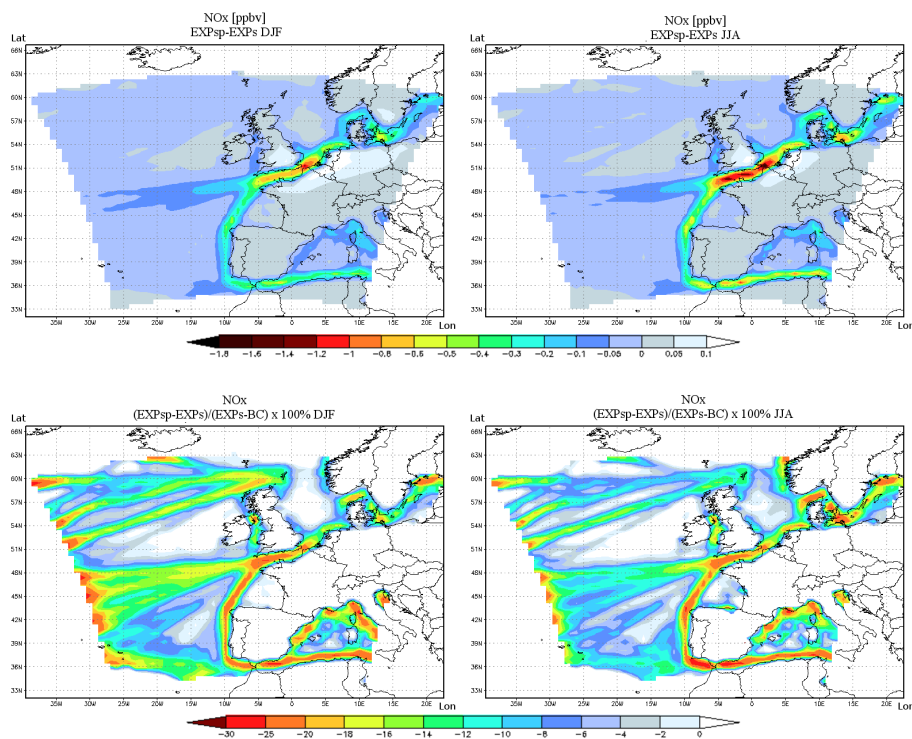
NOx [ppbv]
EXPsp-EXPs DJF

Lat
66N
63N
60N
57N
54N
51N
48N
45N
42N
39N
36N
33N
35W 30W 25W 20W 15W 10W 5W 0 5E 10E 15E 20E
Lon

NOx [ppbv]
EXPsp-EXPs JJA

Lat
66N
63N
60N
57N
54N
51N
48N
45N
42N
39N
36N
33N
35W 30W 25W 20W 15W 10W 5W 0 5E 10E 15E 20E
Lon

-1.8 -1.6 -1.4 -1.2 -1 -0.8 -0.6 -0.5 -0.4 -0.3 -0.2 -0.1 -0.05 0 0.05 0.1

NOx
(EXPsp-EXPs)/(EXPs-BC) x 100% DJF

Lat
66N
63N
60N
57N
54N
51N
48N
45N
42N
39N
36N
33N
35W 30W 25W 20W 15W 10W 5W 0 5E 10E 15E 20E
Lon

NOx
(EXPsp-EXPs)/(EXPs-BC) x 100% JJA

Lat
66N
63N
60N
57N
54N
51N
48N
45N
42N
39N
36N
33N
35W 30W 25W 20W 15W 10W 5W 0 5E 10E 15E 20E
Lon

-30 -25 -20 -18 -16 -14 -12 -10 -8 -6 -4 -2 0